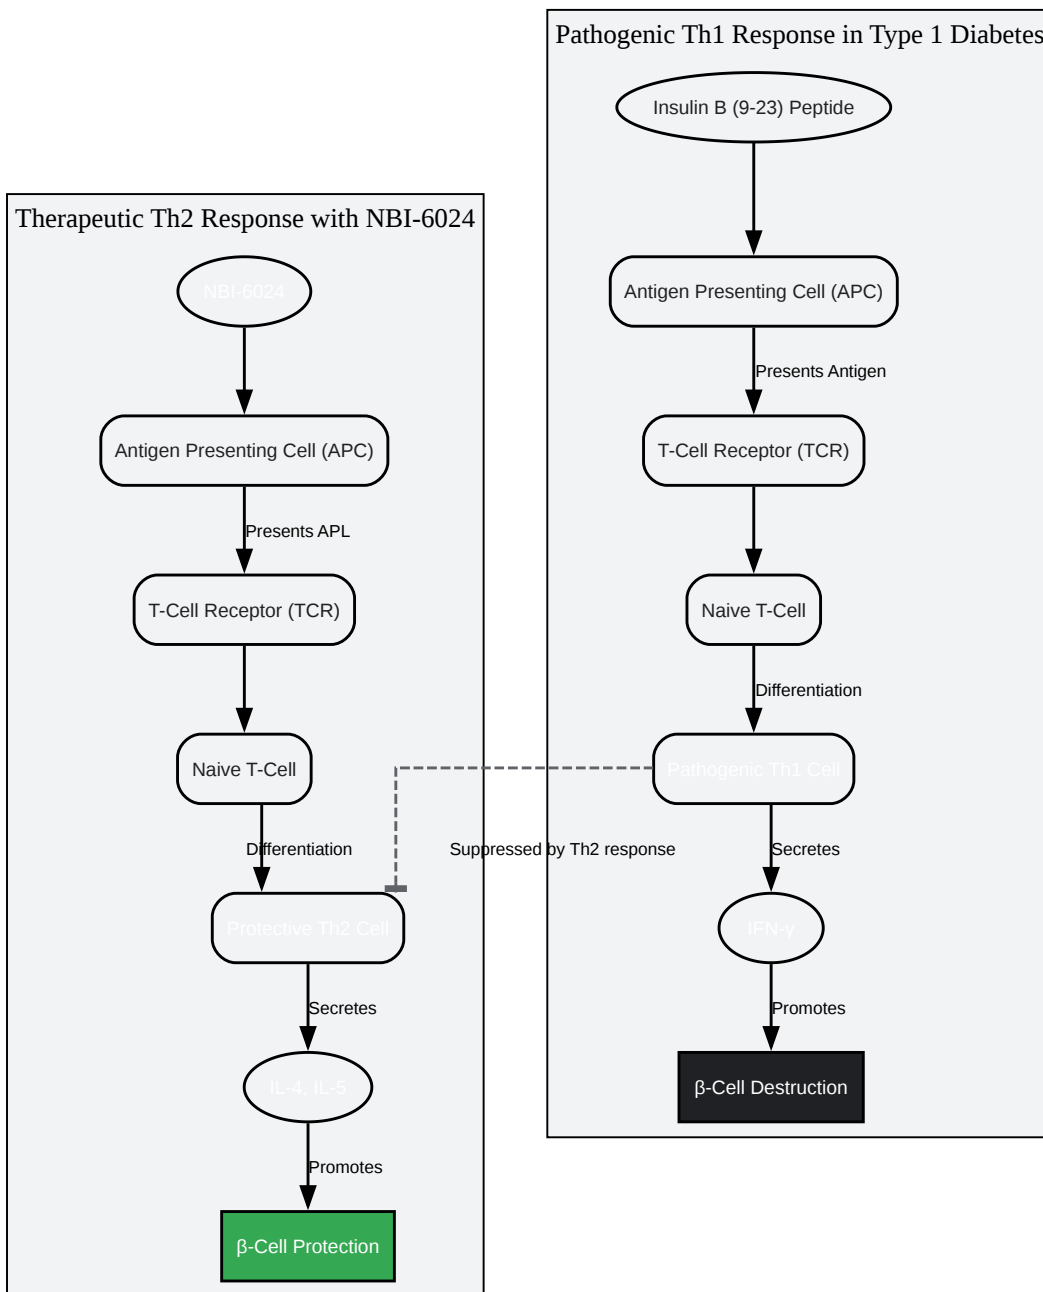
Pathogenic Th1 Response in Type 1 Diabetes

Insulin B (9-23) Peptide

Antigen Presenting Cell (APC)

Presents Antigen

T-Cell Receptor (TCR)

Naive T-Cell

Differentiation

Pathogenic Th1 Cell

Secretes

IFN-γ

Promotes

β-Cell Destruction

Therapeutic Th2 Response with NBI-6024

NBI-6024

Antigen Presenting Cell (APC)

Presents APL

T-Cell Receptor (TCR)

Naive T-Cell

Differentiation

Suppressed by Th2 response

Protective Th2 Cell

Secretes

IL-4, IL-5

Promotes

β-Cell Protection